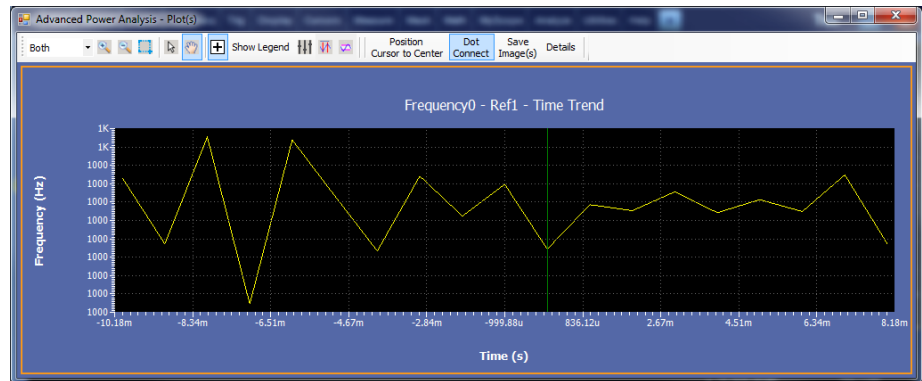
Advanced Power Analysis - Plot(s)

Both

Show Legend

Position
Cursor to Center

Dot
Connect

Save
Image(s)

Details

Frequency0 - Ref1 - Time Trend

Frequency (Hz)

1K
1K
1000
1000
1000
1000
1000
1000
1000
1000
1000

-10.18m
-8.34m
-6.51m
-4.67m
-2.84m
-999.88u
836.12u
2.67m
4.51m
6.34m
8.18m

Time (s)